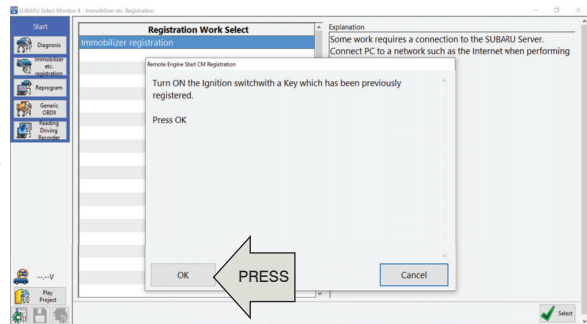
SUBARU Select Monitor 4 - Immobilizer etc. Registration

Start

Diagnosis

Immobilizer etc. registration

Reprogram

Generic OBDII

Reading Driving Recorder

--.--V

Play Project

Registration Work Select

Immobilizer registration

Explanation

Some work requires a connection to the SUBARU Server. Connect PC to a network such as the Internet when performing

Remote Engine Start CM Registration

Turn ON the Ignition switchwith a Key which has been previously registered.

Press OK

OK

PRESS

Cancel

Select